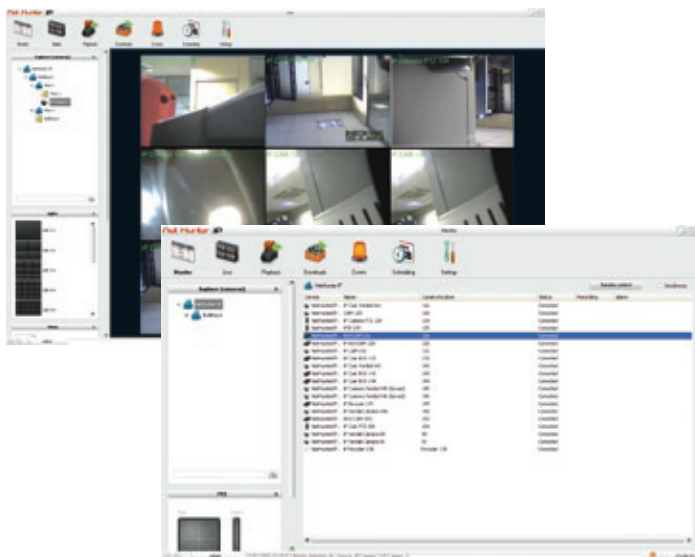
Net Hunter IP

Monitor
Live
Playback
Downloads
Events
Scheduling
Settings

Explorer (cameras)

Net Hunter IP

Explorer (cameras)

Status
Recording
Alarm

Connected
Connected
Connected
Connected
Connected
Connected
Connected
Connected
Connected
Connected
Connected
Connected
Connected
Connected
Connected
Connected
Connected
Connected
Connected
Connected
Connected
Connected
Connected

PTZ